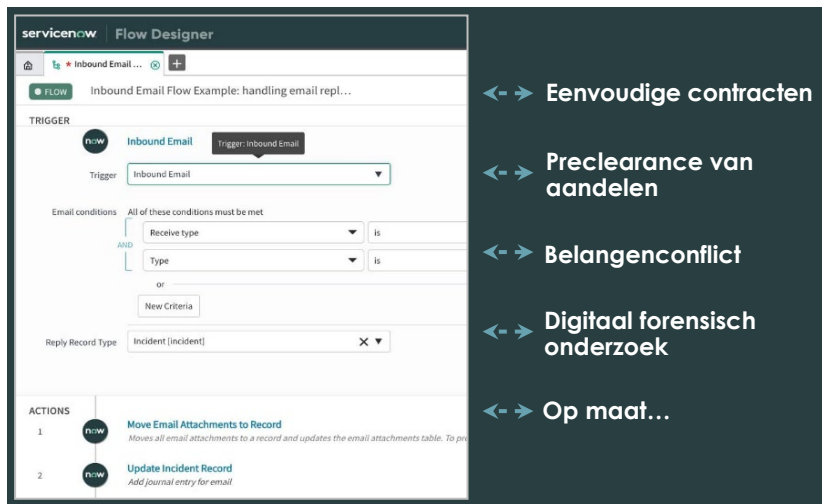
servicenow | Flow Designer

* Inbound Email ...

FLOW Inbound Email Flow Example: handling email repl...

TRIGGER

now Inbound Email Trigger: Inbound Email

Trigger Inbound Email

Email conditions All of these conditions must be met

Receive type is

AND

Type is

or

New Criteria

Reply Record Type Incident [incident]

ACTIONS

1 now Move Email Attachments to Record
Moves all email attachments to a record and updates the email attachments table. To pr

2 now Update Incident Record
Add journal entry for email

Eenvoudige contracten

Preclearance van aandelen

Belangenconflict

Digitaal forensisch onderzoek

Op maat…